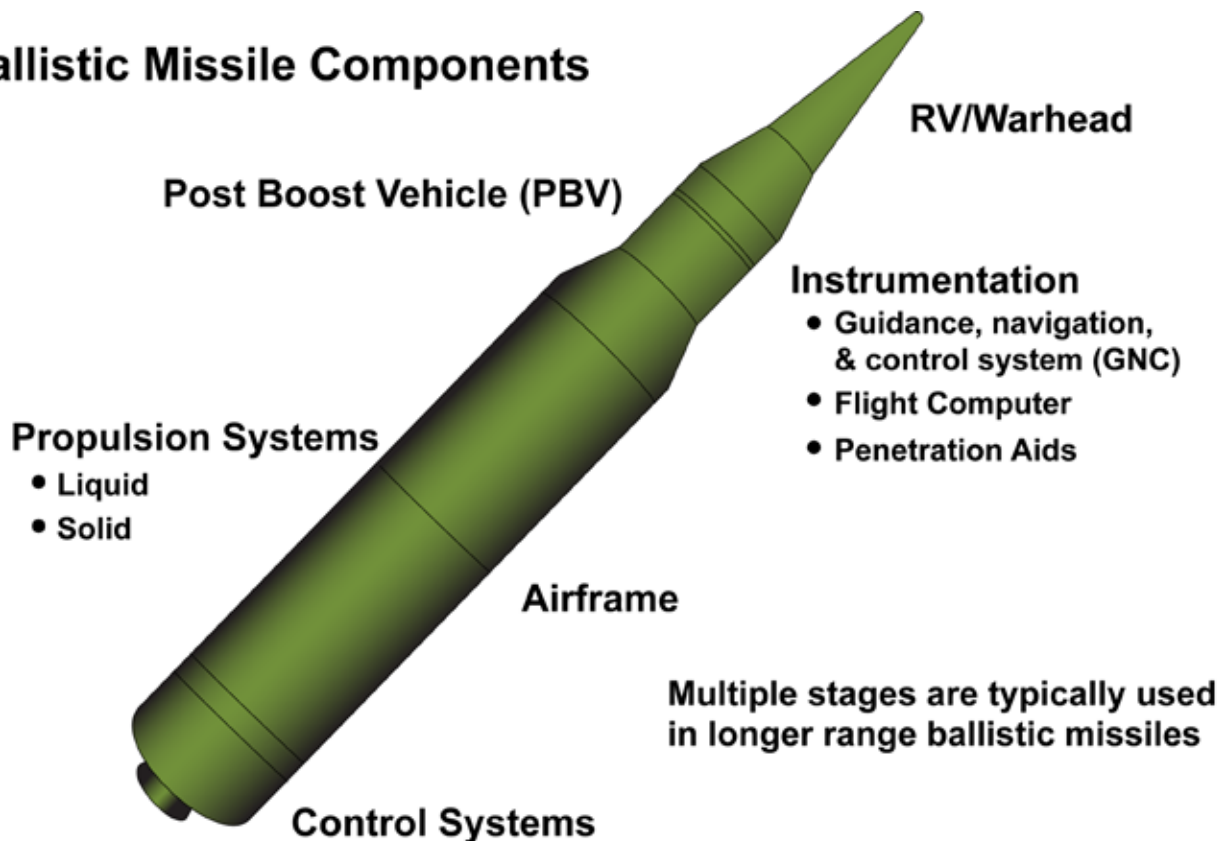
allistic Missile Components

RV/Warhead

Post Boost Vehicle (PBV)

Instrumentation
• Guidance, navigation, & control system (GNC)
• Flight Computer
• Penetration Aids

Propulsion Systems
• Liquid
• Solid

Airframe

Multiple stages are typically used in longer range ballistic missiles

Control Systems